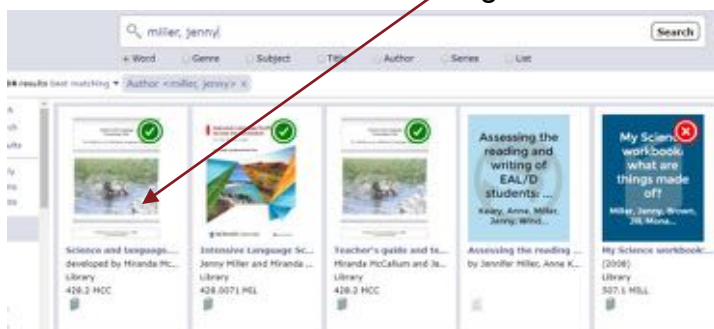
miller, jenny

Search

Word Genre Subject Title Author Series List

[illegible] results best matching ▾ Author <miller, jenny> ×

Science and language... developed by Miranda Mc... Library 428.2 MCC

Intensive Language Sc... Jenny Miller and Miranda ... Library 428.0071 MIL

Teacher's guide and te... Miranda McCallum and Je... Library 428.2 MCC

Assessing the reading and writing of EAL/D students: ... Kelay, Anne, Miller, Jenny, Wind...

Assessing the reading ... by Jennifer Miller, Anne K... 

My Science workbook: what are things made of? Miller, Jenny, Brown, Jill, Mona...

My Science workbook:... (2008) Library 507.1 MILL